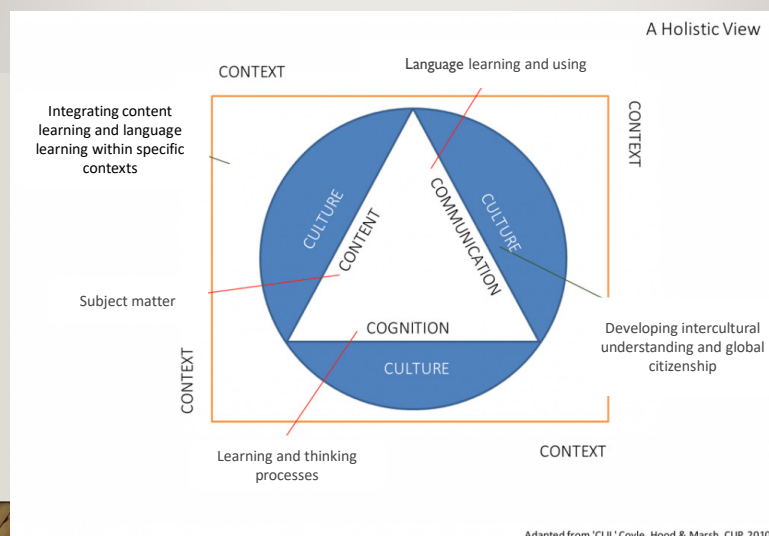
A Holistic View

CONTEXT

Language learning and using

CONTEXT

Integrating content learning and language learning within specific contexts

CULTURE

CONTENT

COMMUNICATION

CULTURE

Subject matter

COGNITION

CULTURE

Developing intercultural understanding and global citizenship

CONTEXT

CONTEXT

Learning and thinking processes

Adapted from 'CLIL' Coyle, Hood & Marsh, CUP 2010